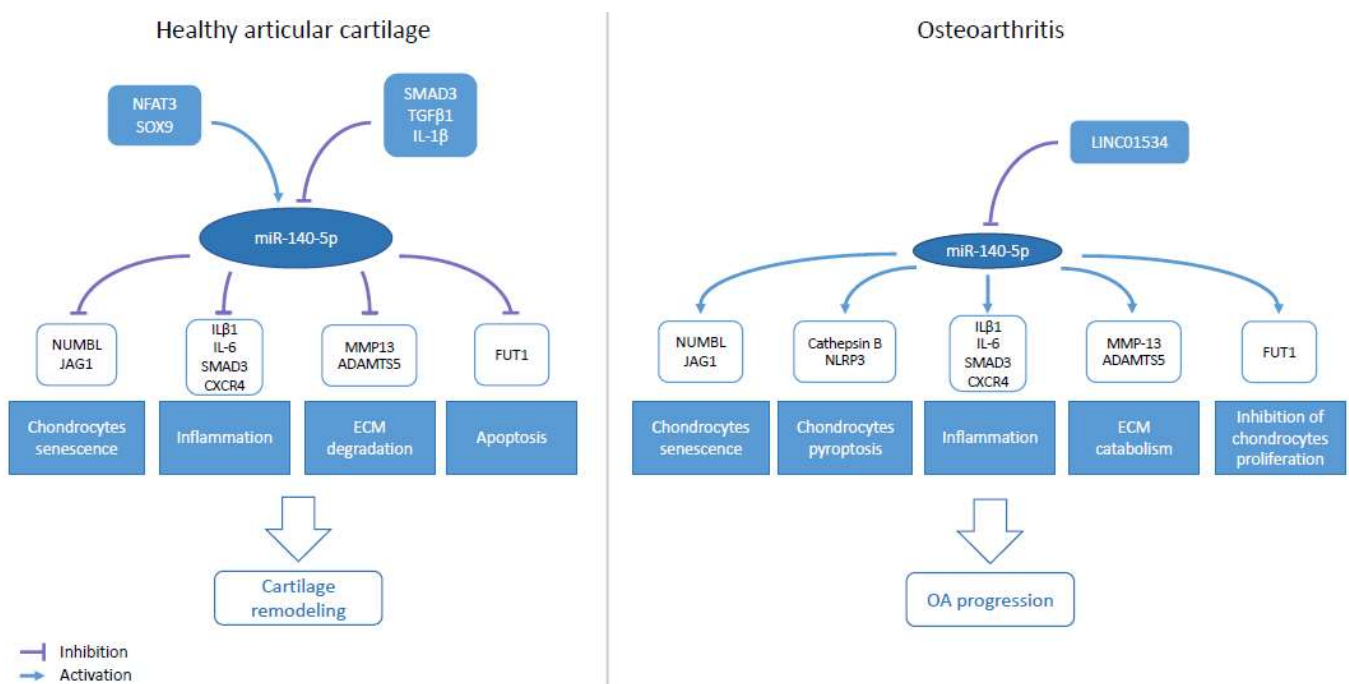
Healthy articular cartilage

NFAT3
SOX9

SMAD3
TGFβ1
IL-1β

miR-140-5p

NUMBL
JAG1

ILβ1
IL-6
SMAD3
CXCR4

MMP13
ADAMTS5

FUT1

Chondrocytes senescence

Inflammation

ECM degradation

Apoptosis

Cartilage remodeling

Inhibition
Activation

Osteoarthritis

LINC01534

miR-140-5p

NUMBL
JAG1

Cathepsin B
NLRP3

ILβ1
IL-6
SMAD3
CXCR4

MMP-13
ADAMTS5

FUT1

Chondrocytes senescence

Chondrocytes pyroptosis

Inflammation

ECM catabolism

Inhibition of chondrocytes proliferation

OA progression